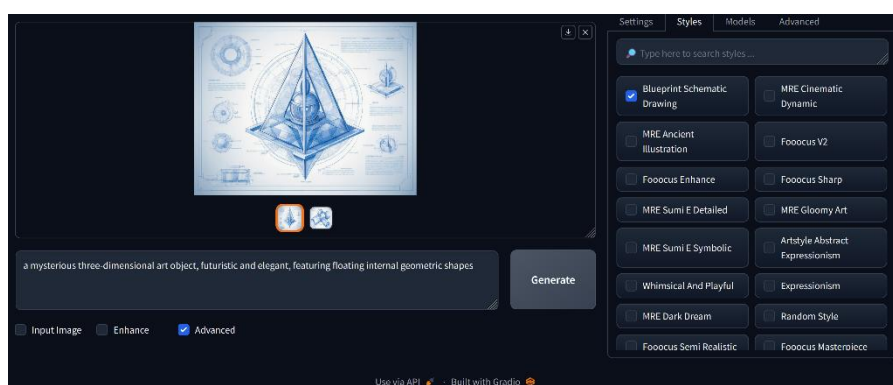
Settings Styles Models Advanced

Type here to search styles ...

Blueprint Schematic Drawing
MRE Cinematic Dynamic
MRE Ancient Illustration
Fooocus V2
Fooocus Enhance
Fooocus Sharp
MRE Sumi E Detailed
MRE Gloomy Art
MRE Sumi E Symbolic
Artstyle Abstract Expressionism
Whimsical And Playful
Expressionism
MRE Dark Dream
Random Style
Fooocus Semi Realistic
Fooocus Masterpiece

a mysterious three-dimensional art object, futuristic and elegant, featuring floating internal geometric shapes

Generate

Input Image Enhance Advanced

Use via API · Built with Gradio